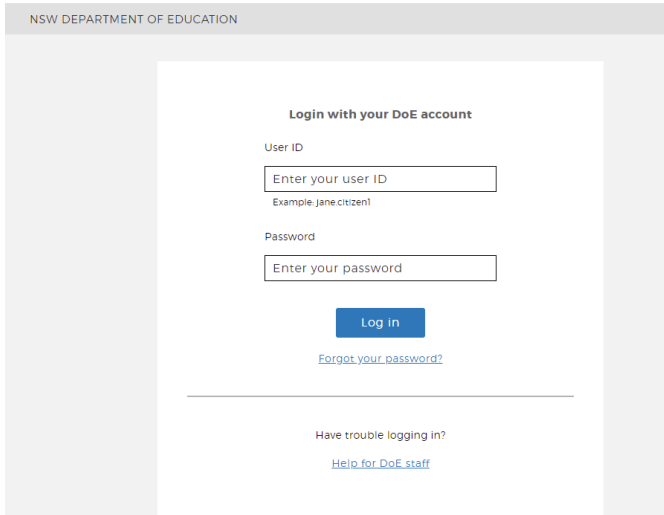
NSW DEPARTMENT OF EDUCATION

Login with your DoE account

User ID

Enter your user ID

Example: jane.citizen1

Password

Enter your password

Log in

Forgot your password?

Have trouble logging in?

Help for DoE staff